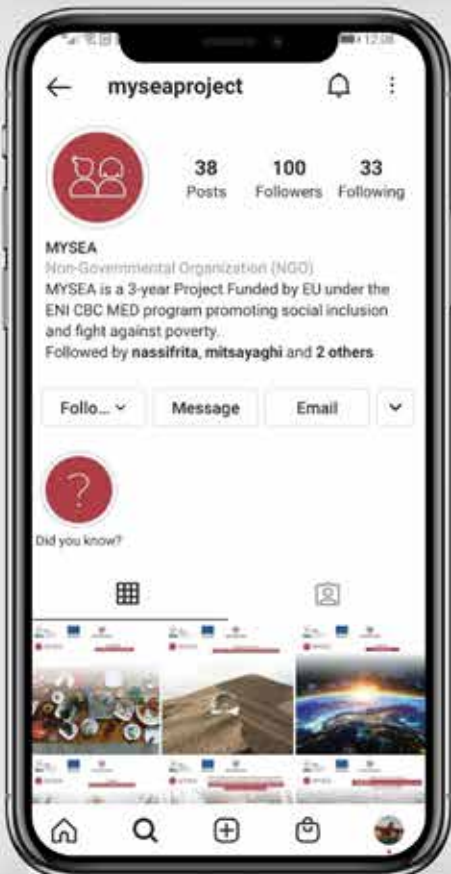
12:08

myseaproject

38
Posts

100
Followers

33
Following

MYSEA
Non-Governmental Organization (NGO)
MYSEA is a 3-year Project Funded by EU under the ENI CBC MED program promoting social inclusion and fight against poverty.
Followed by nassifrita, mitsayaghi and 2 others

Follo...

Message

Email

Did you know?